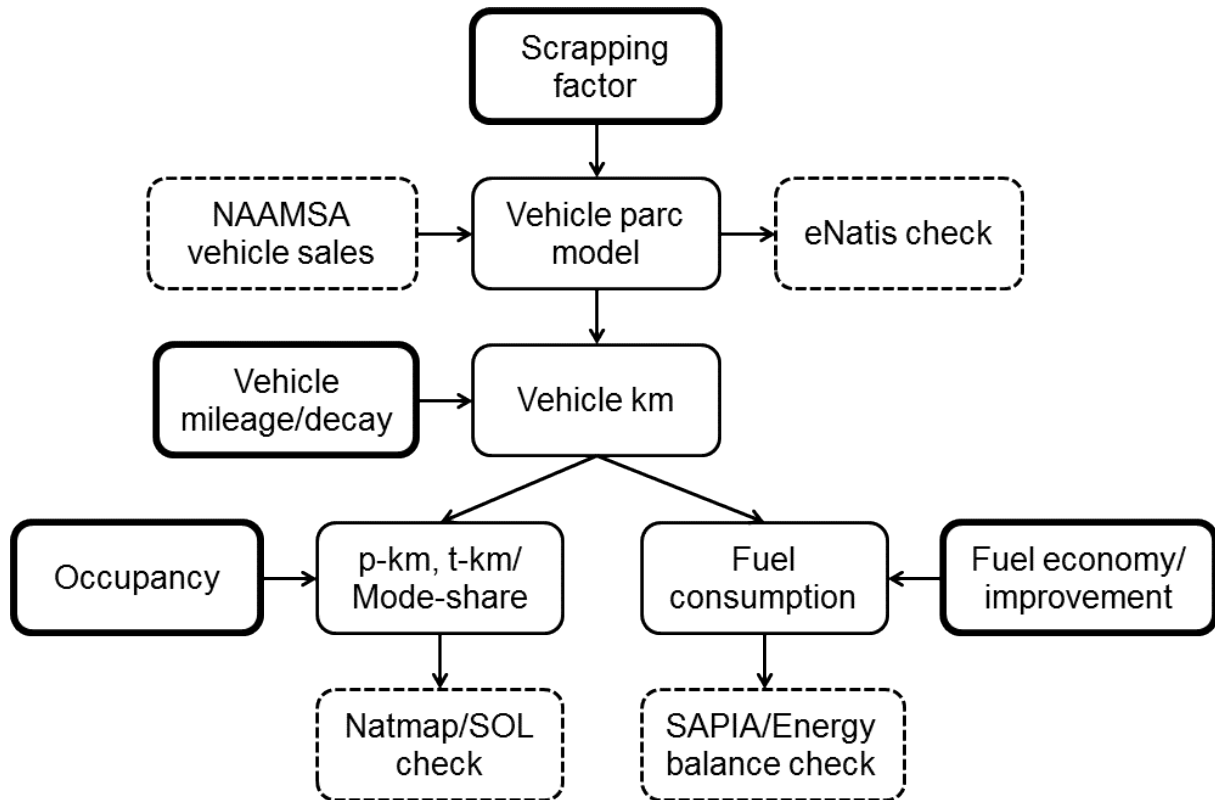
Scrapping factor

NAAMSA vehicle sales

Vehicle parc model

eNatis check

Vehicle mileage/decay

Vehicle km

Occupancy

p-km, t-km/ Mode-share

Fuel consumption

Fuel economy/ improvement

Natmap/SOL check

SAPIA/Energy balance check